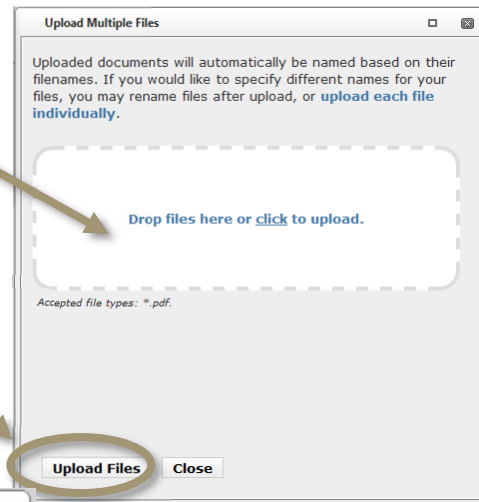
Upload Multiple Files

Uploaded documents will automatically be named based on their filenames. If you would like to specify different names for your files, you may rename files after upload, or upload each file individually.

Drop files here or click to upload.

Accepted file types: *.pdf.

Upload Files
Close